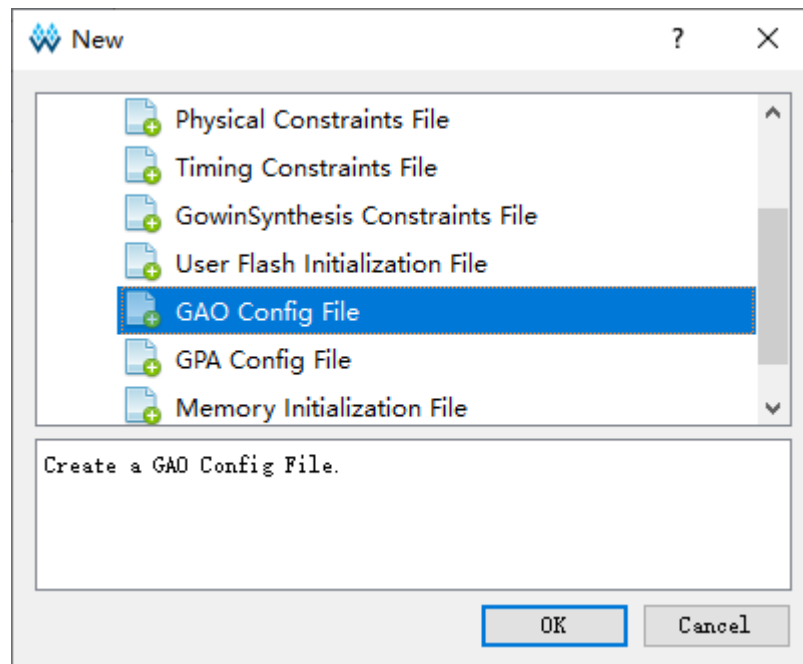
New

?

Physical Constraints File
Timing Constraints File
GowinSynthesis Constraints File
User Flash Initialization File
GAO Config File
GPA Config File
Memory Initialization File

Create a GAO Config File.

OK
Cancel